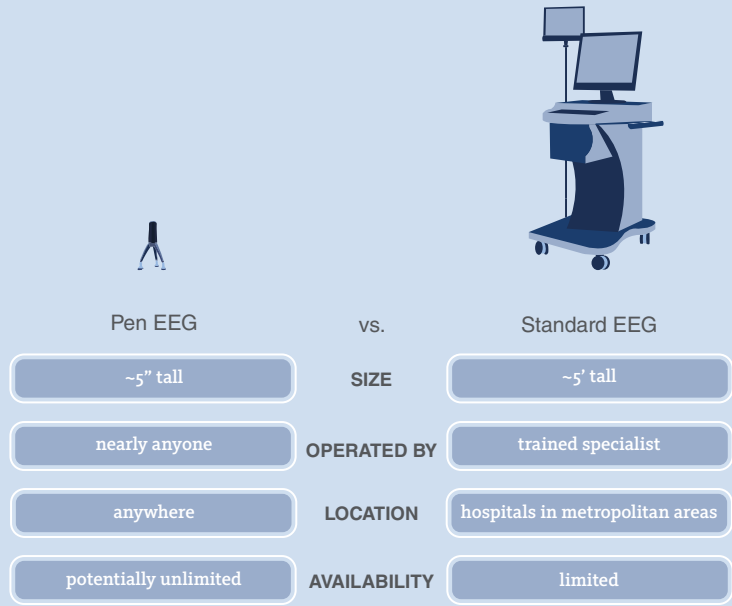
Pen EEG vs. Standard EEG

| Pen EEG | | Standard EEG |
|---|---|---|
| ~5" tall | SIZE | ~5' tall |
| nearly anyone | OPERATED BY | trained specialist |
| anywhere | LOCATION | hospitals in metropolitan areas |
| potentially unlimited | AVAILABILITY | limited |